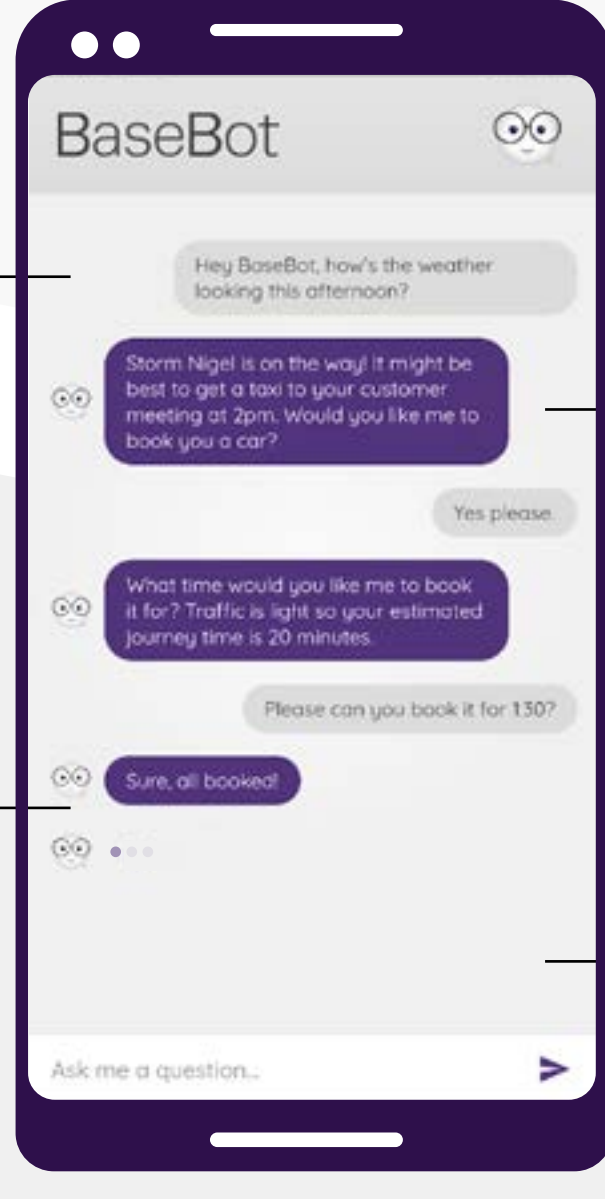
BaseBot

Hey BaseBot, how's the weather looking this afternoon?

Storm Nigel is on the way! It might be best to get a taxi to your customer meeting at 2pm. Would you like me to book you a car?

Yes please.

What time would you like me to book it for? Traffic is light so your estimated journey time is 20 minutes.

Please can you book it for 1:30?

Sure, all booked!

Ask me a question...